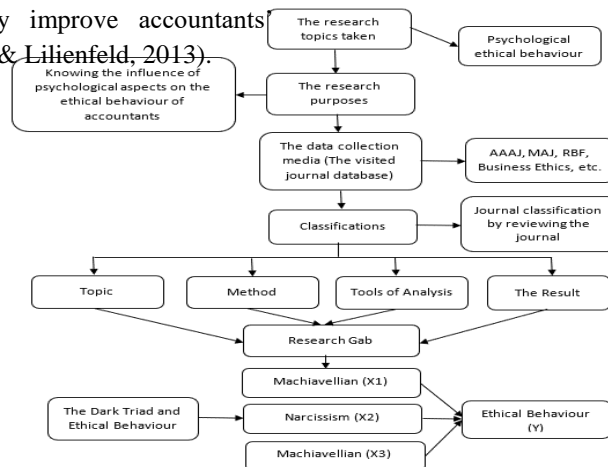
y improve accountants'
& Lilienfeld, 2013).

The research topics taken

Psychological ethical behaviour

Knowing the influence of psychological aspects on the ethical behaviour of accountants

The research purposes

The data collection media (The visited journal database)

AAAJ, MAJ, RBF, Business Ethics, etc.

Classifications

Journal classification by reviewing the journal

Topic

Method

Tools of Analysis

The Result

Research Gab

Machiavellian (X1)

The Dark Triad and Ethical Behaviour

Narcissism (X2)

Ethical Behaviour (Y)

Machiavellian (X3)